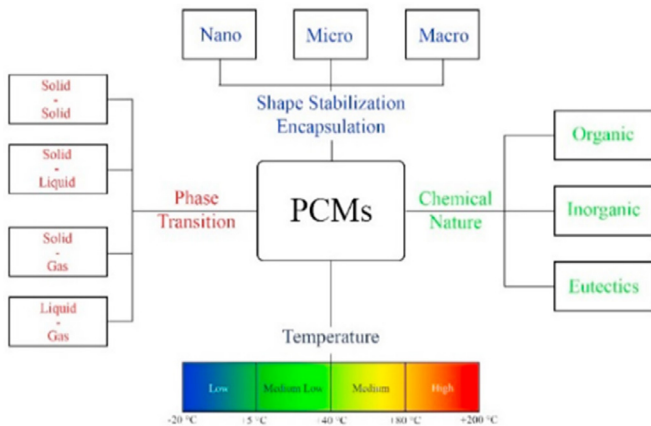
Nano

Micro

Macro

Shape Stabilization
Encapsulation

Solid
-
Solid

Solid
-
Liquid

Solid
-
Gas

Liquid
-
Gas

Phase
Transition

PCMs

Chemical
Nature

Organic

Inorganic

Eutectics

Temperature

Low

Medium Low

Medium

High

-20 °C

+5 °C

+40 °C

+80 °C

+200 °C